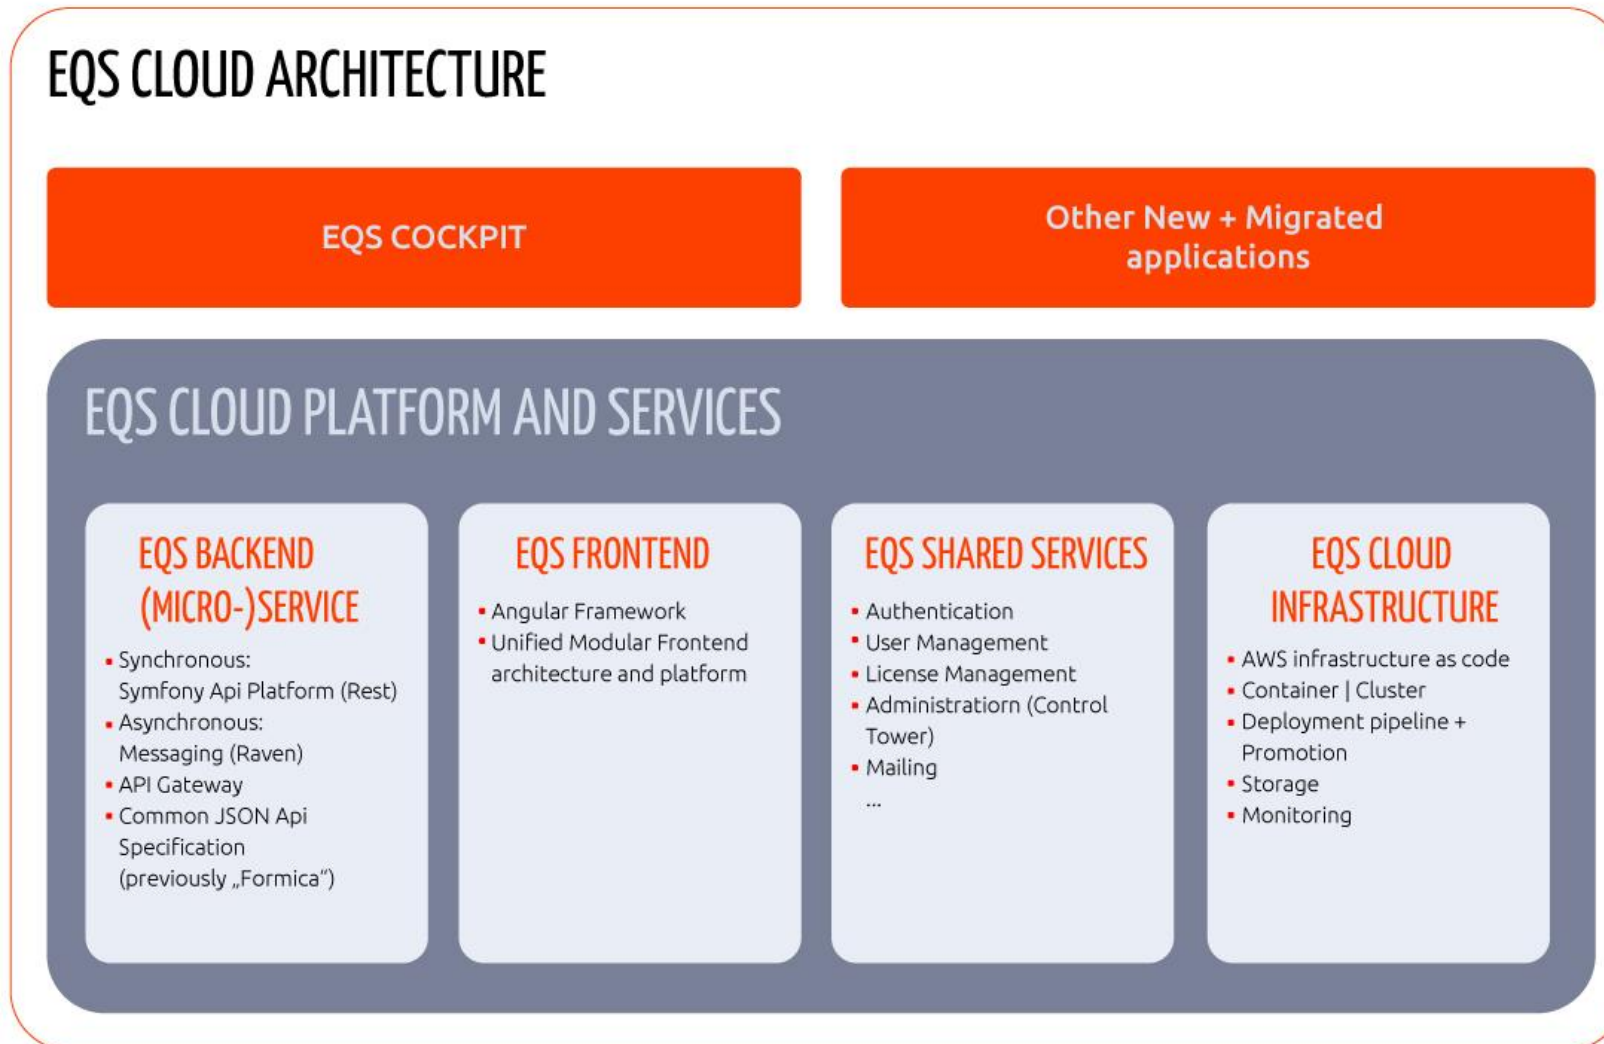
EQS CLOUD ARCHITECTURE

EQS COCKPIT

Other New + Migrated applications

EQS CLOUD PLATFORM AND SERVICES

EQS BACKEND (MICRO-)SERVICE

- Synchronous: Symfony Api Platform (Rest)
- Asynchronous: Messaging (Raven)
- API Gateway
- Common JSON Api Specification (previously „Formica")

EQS FRONTEND

- Angular Framework
- Unified Modular Frontend architecture and platform

EQS SHARED SERVICES

- Authentication
- User Management
- License Management
- Administratiorn (Control Tower)
- Mailing

...

EQS CLOUD INFRASTRUCTURE

- AWS infrastructure as code
- Container | Cluster
- Deployment pipeline + Promotion
- Storage
- Monitoring